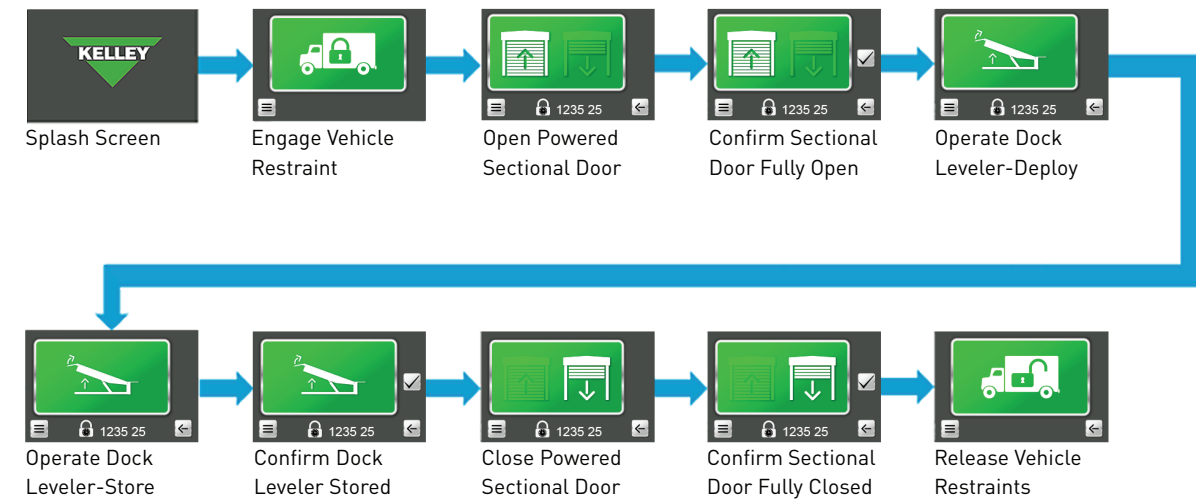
KELLEY

Splash Screen

Engage Vehicle Restraint

1235 25

Open Powered Sectional Door

1235 25

Confirm Sectional Door Fully Open

1235 25

Operate Dock Leveler-Deploy

1235 25

Operate Dock Leveler-Store

1235 25

Confirm Dock Leveler Stored

1235 25

Close Powered Sectional Door

1235 25

Confirm Sectional Door Fully Closed

Release Vehicle Restraints